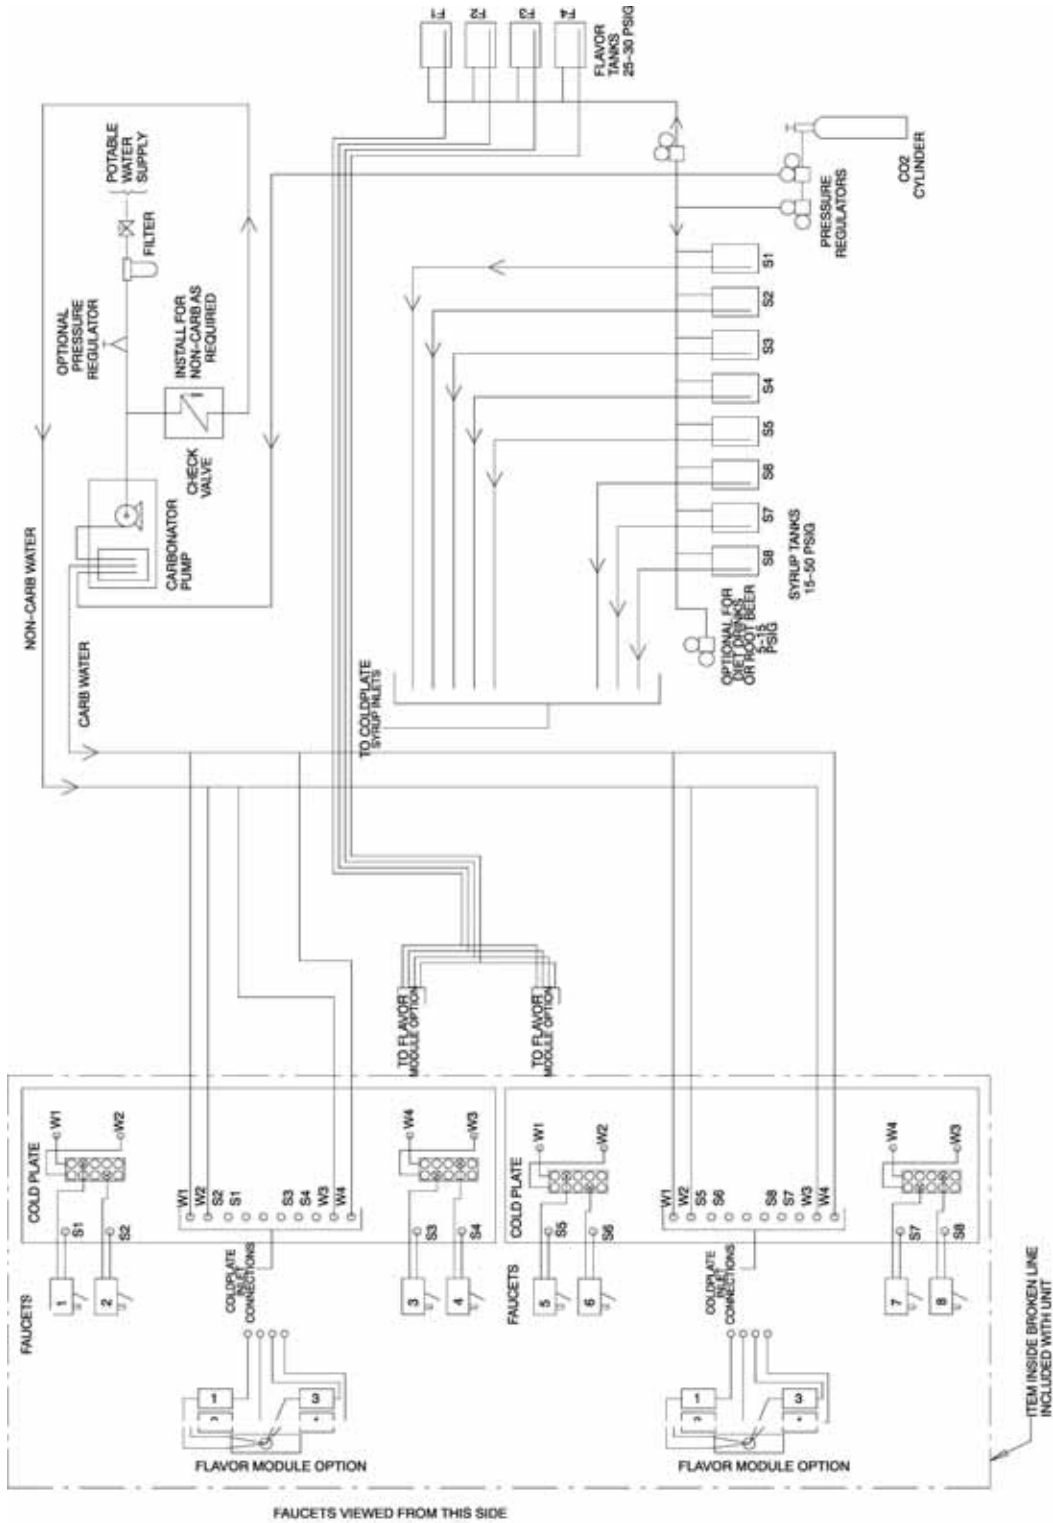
F1
F2
F3
F4
FLAVOR TANKS 25-30 PSIG

POTABLE WATER SUPPLY
FILTER
OPTIONAL PRESSURE REGULATOR
INSTALL FOR NON-CARB AS REQUIRED
CHECK VALVE
CARBONATOR PUMP
NON-CARB WATER
CARB WATER

CO2 CYLINDER
PRESSURE REGULATORS

S1
S2
S3
S4
S5
S6
S7
S8
SYRUP TANKS 15-50 PSIG
OPTIONAL FOR DIET DRINKS OR ROOT BEER 5-15 PSIG

TO COLDPLATE SYRUP INLETS

TO FLAVOR MODULE OPTION
TO FLAVOR MODULE OPTION

COLD PLATE
W1
W2
S1
S2
W1 W2 S2 S1 S3 S4 W3 W4
W4
W3
S3
S4
COLDPLATE INLET CONNECTIONS
FAUCETS
1
2
3
4

COLD PLATE
W1
W2
S5
S6
W1 W2 S5 S6 S8 S7 W3 W4
W4
W3
S7
S8
COLDPLATE INLET CONNECTIONS
FAUCETS
5
6
7
8

1
2
3
4
FLAVOR MODULE OPTION
1
2
3
4
FLAVOR MODULE OPTION

ITEM INSIDE BROKEN LINE INCLUDED WITH UNIT

FAUCETS VIEWED FROM THIS SIDE